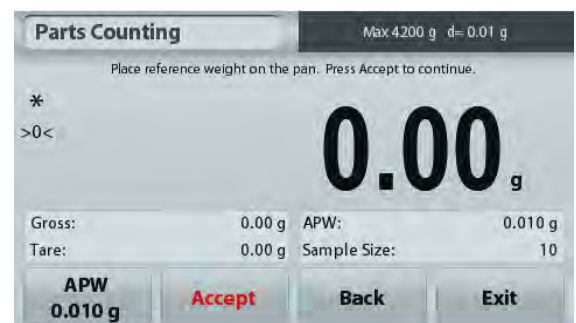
Parts Counting

Max 4200 g d= 0.01 g

Place reference weight on the pan. Press Accept to continue.

*

>0<

0.00 g

| Gross: | 0.00 g | APW: | 0.010 g |
|---|---|---|---|
| Tare: | 0.00 g | Sample Size: | 10 |

APW 0.010 g

Accept

Back

Exit